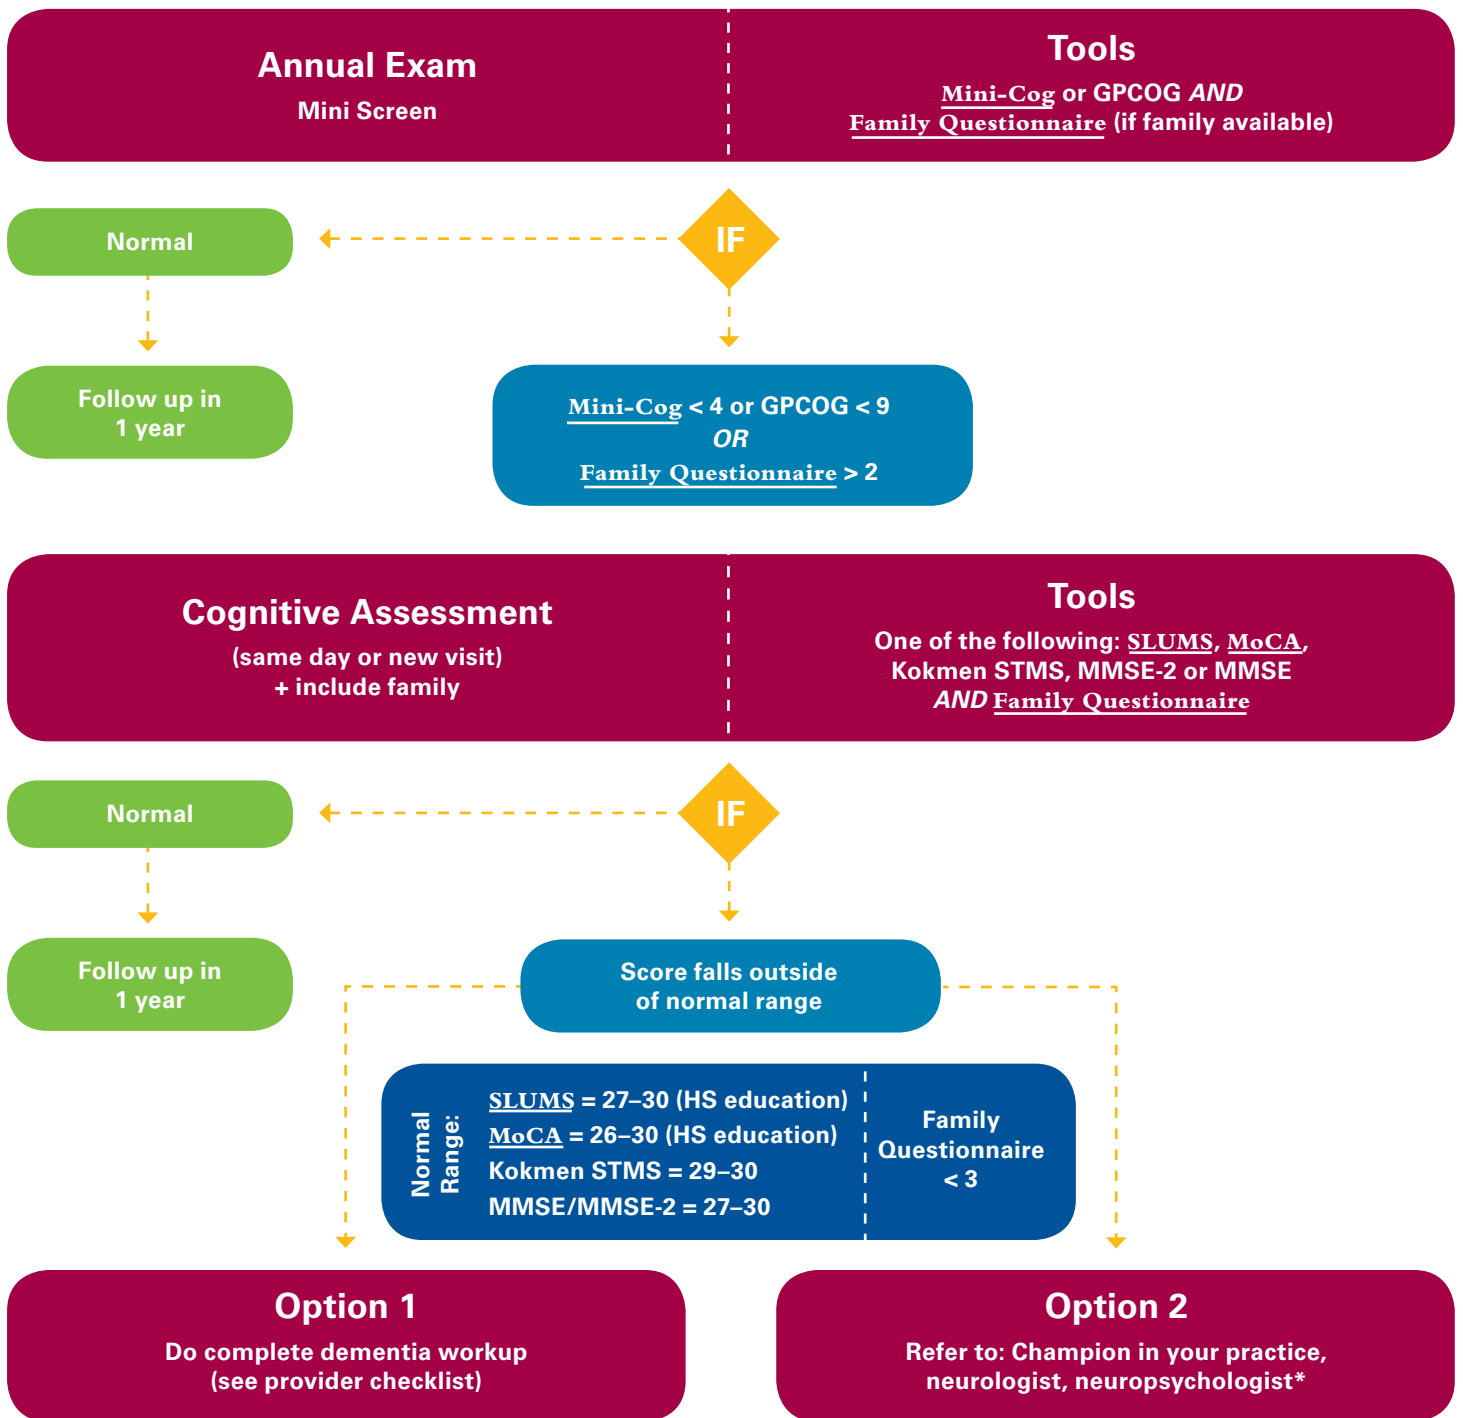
Annual Exam
Mini Screen

Tools
Mini-Cog or GPCOG AND Family Questionnaire (if family available)

Normal

IF

Follow up in 1 year

Mini-Cog < 4 or GPCOG < 9
OR
Family Questionnaire > 2

Cognitive Assessment
(same day or new visit)
+ include family

Tools
One of the following: SLUMS, MoCA, Kokmen STMS, MMSE-2 or MMSE AND Family Questionnaire

Normal

IF

Follow up in 1 year

Score falls outside of normal range

Normal Range:
SLUMS = 27–30 (HS education)
MoCA = 26–30 (HS education)
Kokmen STMS = 29–30
MMSE/MMSE-2 = 27–30

Family Questionnaire < 3

Option 1
Do complete dementia workup (see provider checklist)

Option 2
Refer to: Champion in your practice, neurologist, neuropsychologist*